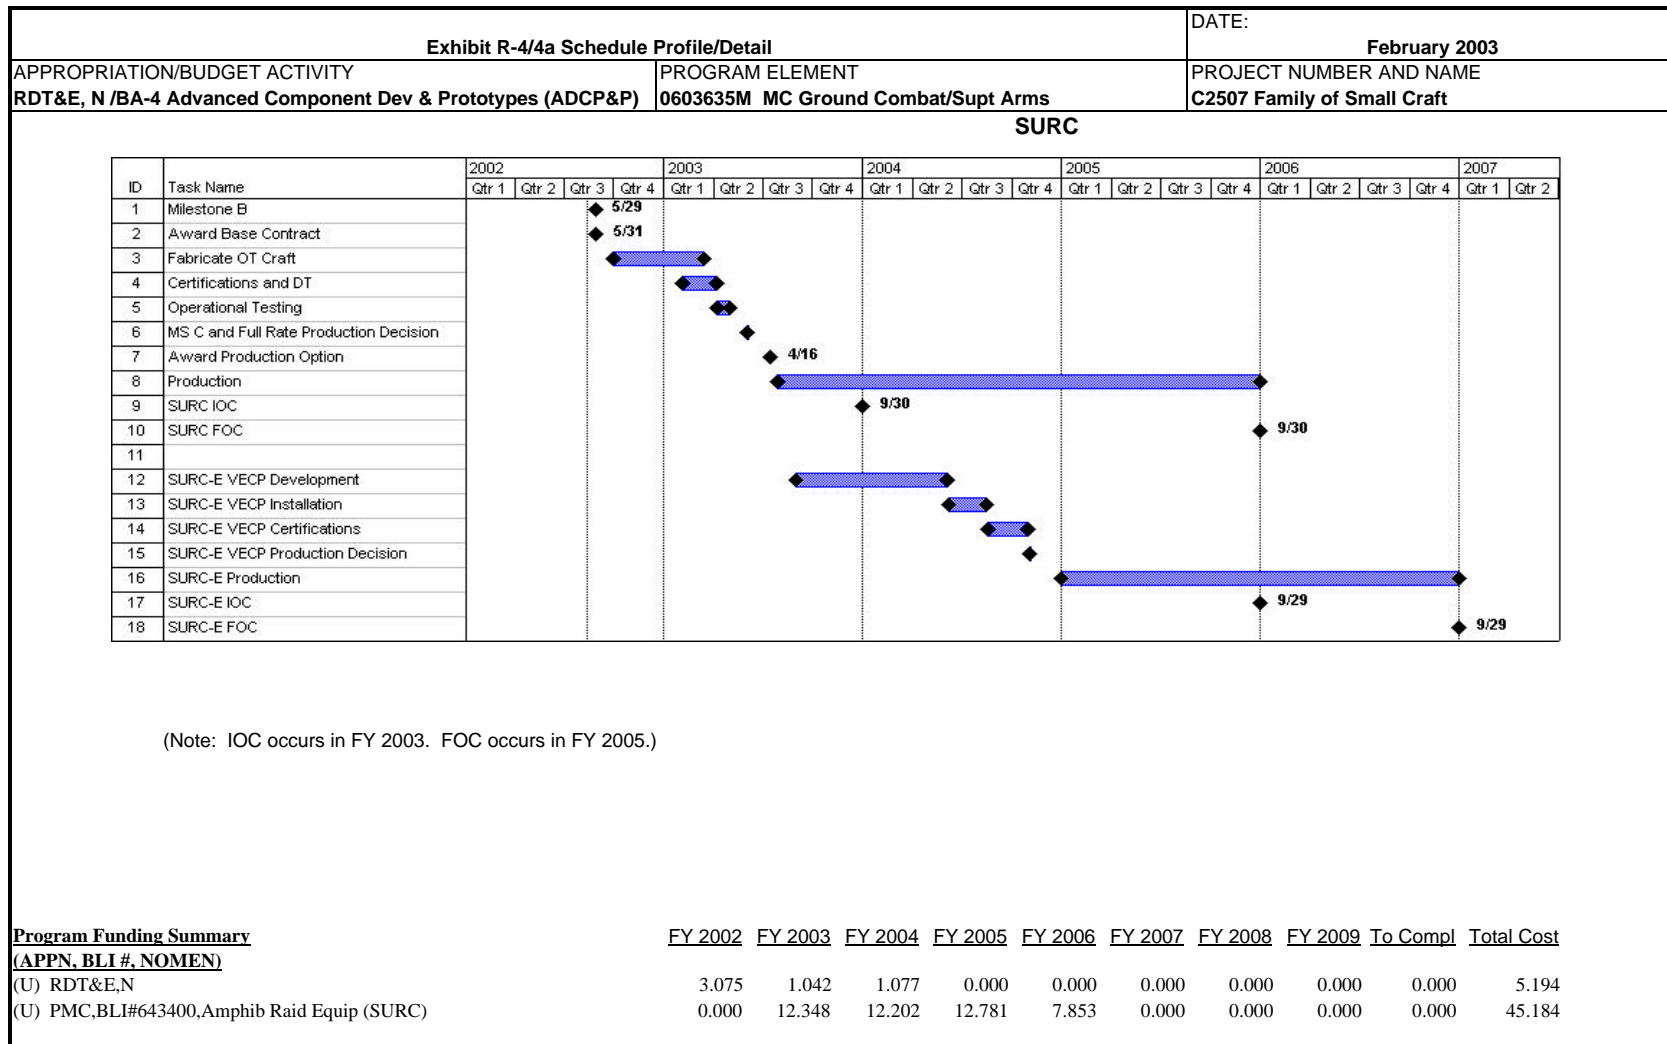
Exhibit R-4/4a Schedule Profile/Detail

DATE:
February 2003

APPROPRIATION/BUDGET ACTIVITY
RDT&E, N /BA-4 Advanced Component Dev & Prototypes (ADCP&P)

PROGRAM ELEMENT
0603635M MC Ground Combat/Supt Arms

PROJECT NUMBER AND NAME
C2507 Family of Small Craft

SURC

| ID | Task Name | 2002 Qtr 1 | Qtr 2 | Qtr 3 | Qtr 4 | 2003 Qtr 1 | Qtr 2 | Qtr 3 | Qtr 4 | 2004 Qtr 1 | Qtr 2 | Qtr 3 | Qtr 4 | 2005 Qtr 1 | Qtr 2 | Qtr 3 | Qtr 4 | 2006 Qtr 1 | Qtr 2 | Qtr 3 | Qtr 4 | 2007 Qtr 1 | Qtr 2 |
|---|---|---|---|---|---|---|---|---|---|---|---|---|---|---|---|---|---|---|---|---|---|---|---|
| 1 | Milestone B | | | | 5/29 | | | | | | | | | | | | | | | | | | |
| 2 | Award Base Contract | | | | 5/31 | | | | | | | | | | | | | | | | | | |
| 3 | Fabricate OT Craft | | | | | | | | | | | | | | | | | | | | | | |
| 4 | Certifications and DT | | | | | | | | | | | | | | | | | | | | | | |
| 5 | Operational Testing | | | | | | | | | | | | | | | | | | | | | | |
| 6 | MS C and Full Rate Production Decision | | | | | | | | | | | | | | | | | | | | | | |
| 7 | Award Production Option | | | | | | | 4/16 | | | | | | | | | | | | | | | |
| 8 | Production | | | | | | | | | | | | | | | | | | | | | | |
| 9 | SURC IOC | | | | | | | | | 9/30 | | | | | | | | | | | | | |
| 10 | SURC FOC | | | | | | | | | | | | | | | | | 9/30 | | | | | |
| 11 | | | | | | | | | | | | | | | | | | | | | | | |
| 12 | SURC-E VECP Development | | | | | | | | | | | | | | | | | | | | | | |
| 13 | SURC-E VECP Installation | | | | | | | | | | | | | | | | | | | | | | |
| 14 | SURC-E VECP Certifications | | | | | | | | | | | | | | | | | | | | | | |
| 15 | SURC-E VECP Production Decision | | | | | | | | | | | | | | | | | | | | | | |
| 16 | SURC-E Production | | | | | | | | | | | | | | | | | | | | | | |
| 17 | SURC-E IOC | | | | | | | | | | | | | | | | | 9/29 | | | | | |
| 18 | SURC-E FOC | | | | | | | | | | | | | | | | | | | | | 9/29 | |

(Note: IOC occurs in FY 2003. FOC occurs in FY 2005.)

| Program Funding Summary (APPN, BLI #, NOMEN) | FY 2002 | FY 2003 | FY 2004 | FY 2005 | FY 2006 | FY 2007 | FY 2008 | FY 2009 | To Compl | Total Cost |
|---|---|---|---|---|---|---|---|---|---|---|
| (U) RDT&E,N | 3.075 | 1.042 | 1.077 | 0.000 | 0.000 | 0.000 | 0.000 | 0.000 | 0.000 | 5.194 |
| (U) PMC,BLI#643400,Amphib Raid Equip (SURC) | 0.000 | 12.348 | 12.202 | 12.781 | 7.853 | 0.000 | 0.000 | 0.000 | 0.000 | 45.184 |